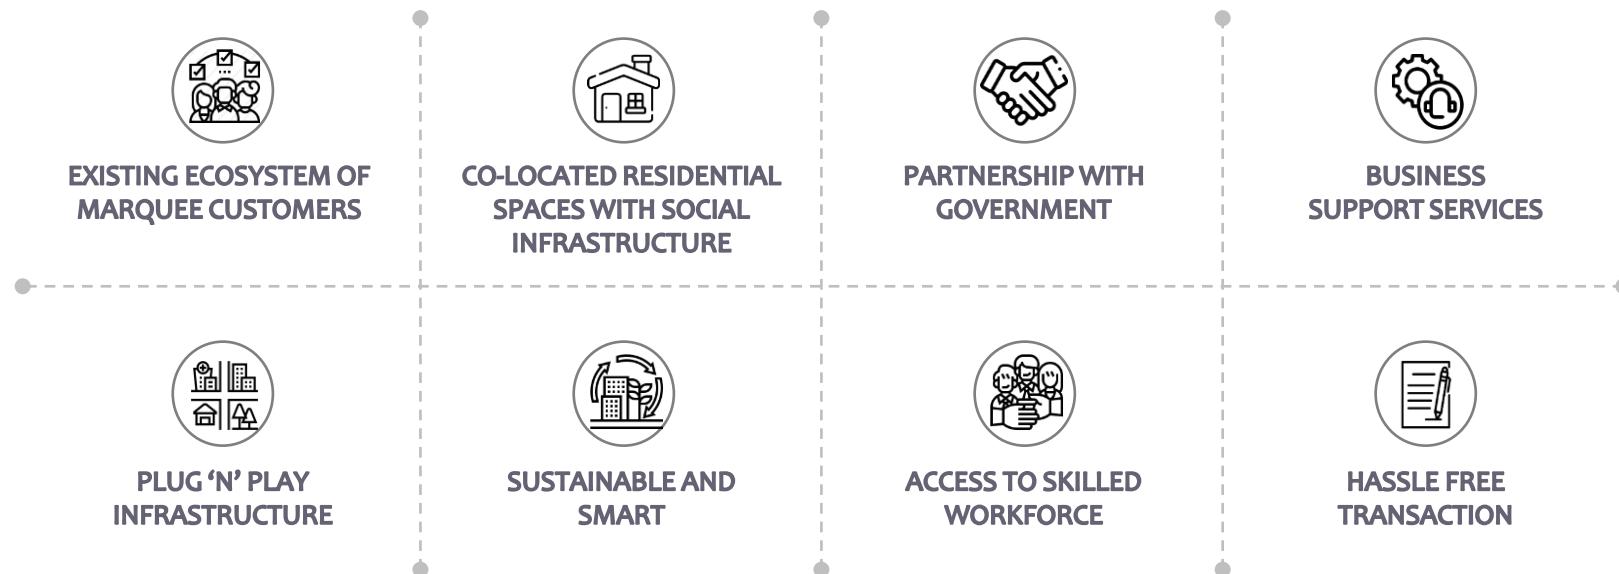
EXISTING ECOSYSTEM OF MARQUEE CUSTOMERS

CO-LOCATED RESIDENTIAL SPACES WITH SOCIAL INFRASTRUCTURE

PARTNERSHIP WITH GOVERNMENT

BUSINESS SUPPORT SERVICES

PLUG ‘N’ PLAY INFRASTRUCTURE

SUSTAINABLE AND SMART

ACCESS TO SKILLED WORKFORCE

HASSLE FREE TRANSACTION